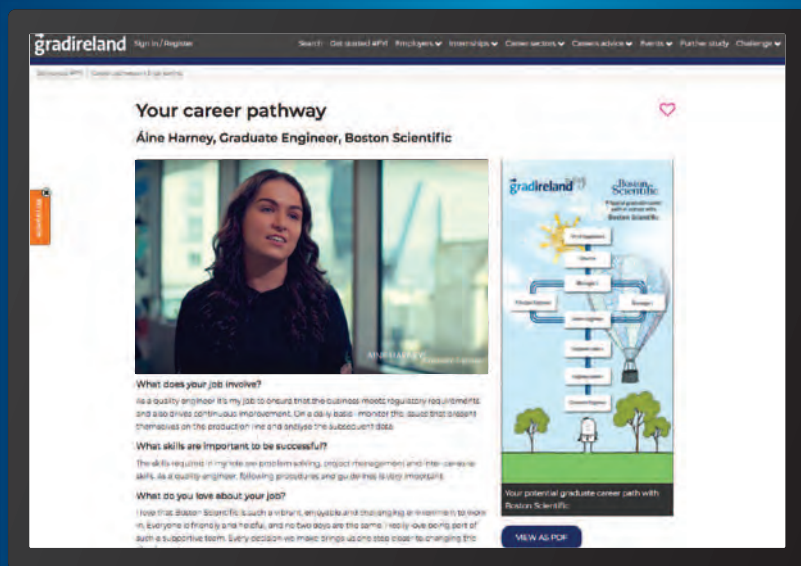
gradireland Sign in / Register

Search Get quoted #PR Employers Internships Career sectors Careers advice Events Further study Challenge

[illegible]

Your career pathway

Áine Harney, Graduate Engineer, Boston Scientific

ÁINE HARNEY
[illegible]

What does your job involve?

As a quality engineer it's my job to ensure that the business meets regulatory requirements and also drives continuous improvement. On a daily basis I monitor the issues that present themselves on the production line and analyse the subsequent data.

What skills are important to be successful?

The skills required in my role are problem solving, project management and inter-personal skills. As a quality engineer, following procedures and guidelines is also important.

What do you love about your job?

I love that Boston Scientific is such a vibrant, enjoyable and challenging environment to work in. Everyone is friendly and helpful, and no two days are the same. I really love being part of such a supportive team. Every decision we make brings us one step closer to changing the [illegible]

gradireland

Boston Scientific

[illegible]

Your potential graduate career path with Boston Scientific

VIEW AS PDF

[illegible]